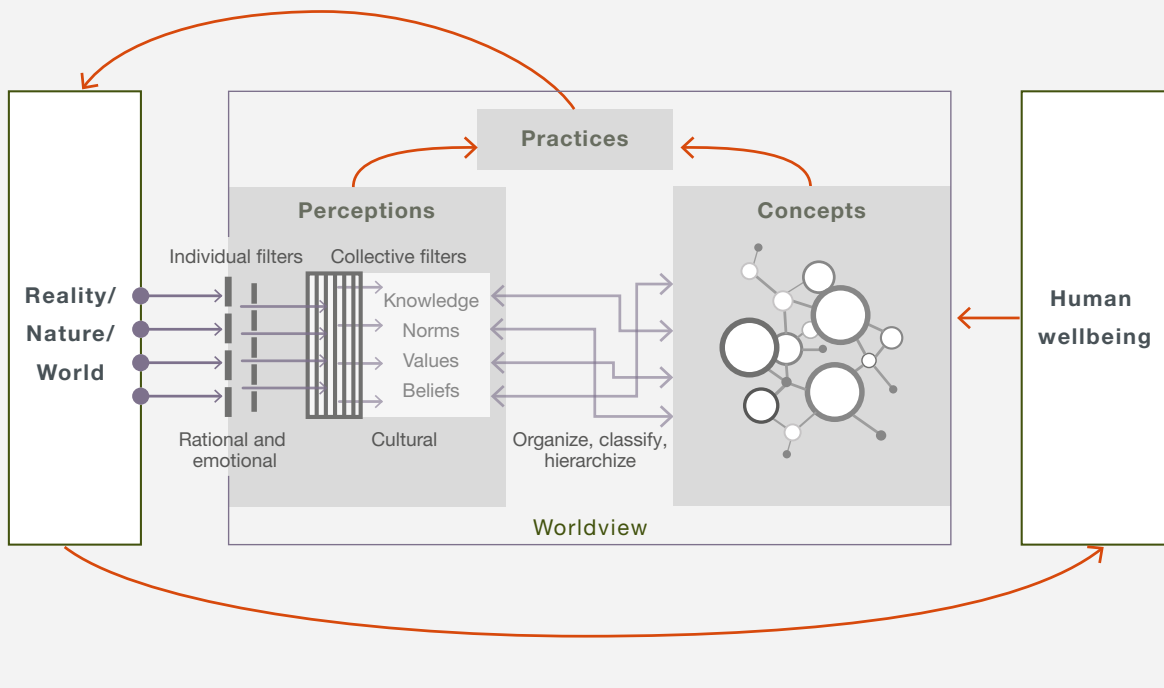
Practices

Perceptions

Concepts

Individual filters

Collective filters

Reality/ Nature/ World

Knowledge
Norms
Values
Beliefs

Human wellbeing

Rational and emotional

Cultural

Organize, classify, hierarchize

Worldview